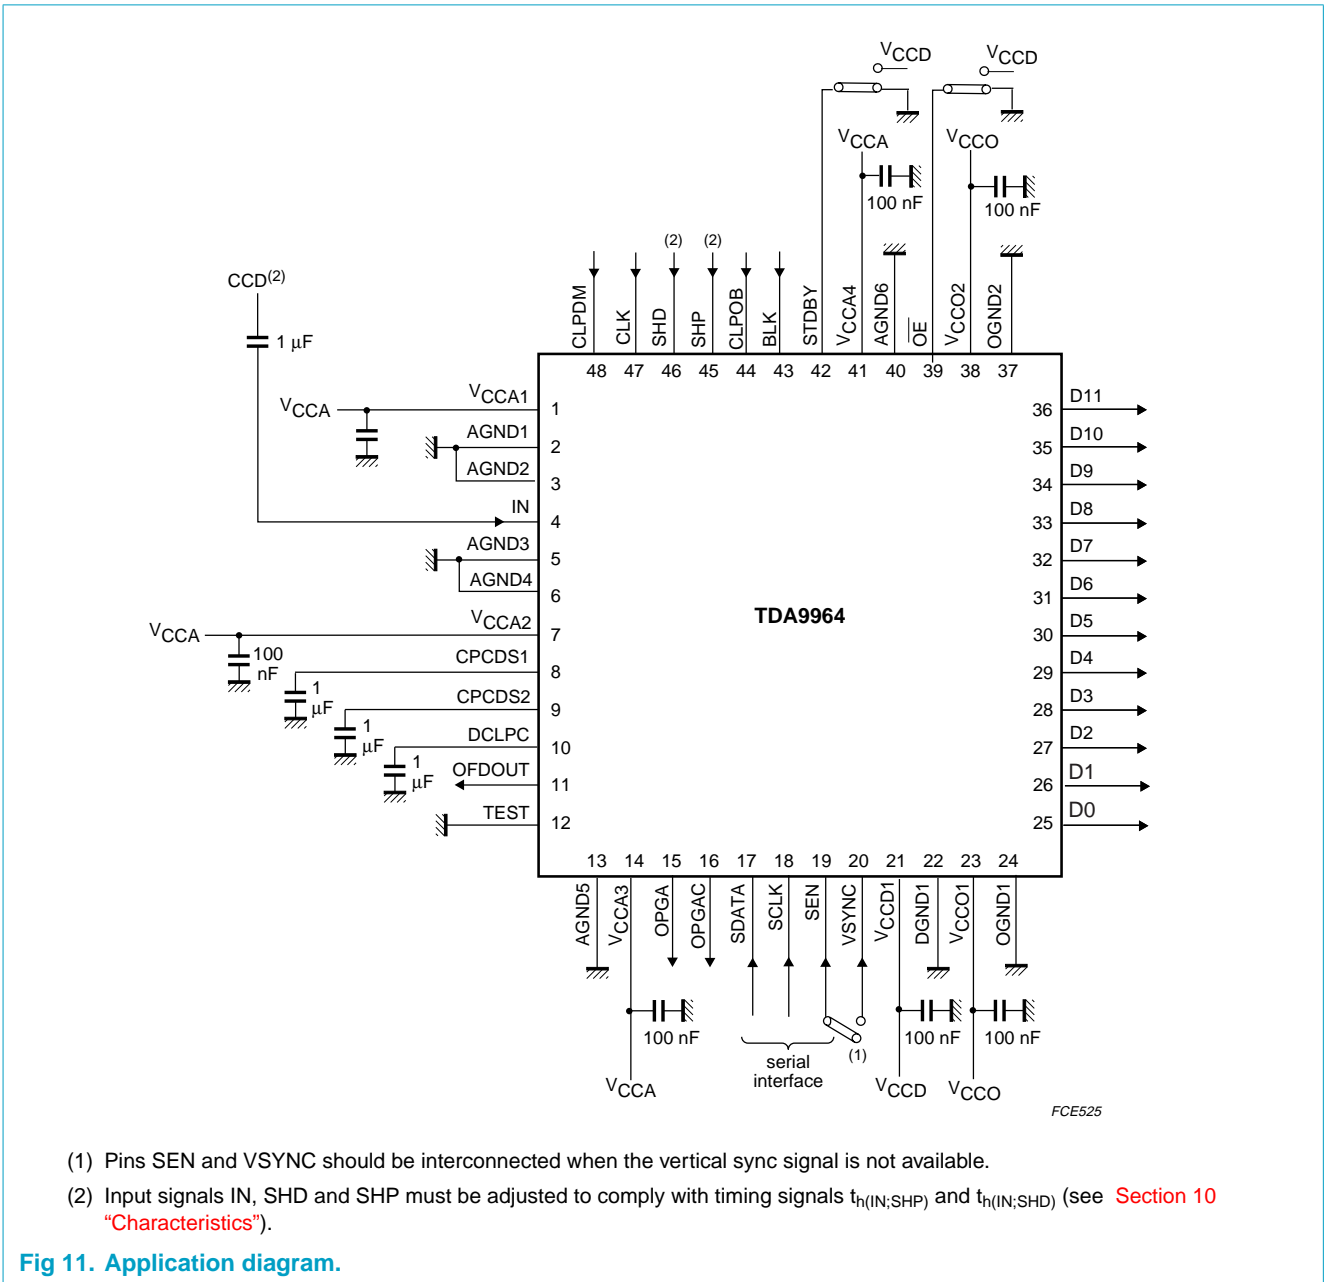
$V_{CCD}$ $V_{CCD}$

$V_{CCA}$ $V_{CCO}$

100 nF 100 nF

(2) (2)

CCD$^{(2)}$

1 μF

CLPDM CLK SHD SHP CLPOB BLK STDBY $V_{CCA4}$ AGND6 $\overline{OE}$ $V_{CCO2}$ OGND2

48 47 46 45 44 43 42 41 40 39 38 37

$V_{CCA}$

$V_{CCA1}$ 1
AGND1 2
AGND2 3
IN 4
AGND3 5
AGND4 6
$V_{CCA2}$ 7
CPCDS1 8
CPCDS2 9
DCLPC 10
OFDOUT 11
TEST 12

$V_{CCA}$

100 nF

1 μF

1 μF

1 μF

TDA9964

36 D11
35 D10
34 D9
33 D8
32 D7
31 D6
30 D5
29 D4
28 D3
27 D2
26 D1
25 D0

13 14 15 16 17 18 19 20 21 22 23 24

AGND5 $V_{CCA3}$ OPGA OPGAC SDATA SCLK SEN VSYNC $V_{CCD1}$ DGND1 $V_{CCO1}$ OGND1

100 nF

100 nF 100 nF

serial interface

(1)

$V_{CCA}$

$V_{CCD}$ $V_{CCO}$

FCE525

(1) Pins SEN and VSYNC should be interconnected when the vertical sync signal is not available.

(2) Input signals IN, SHD and SHP must be adjusted to comply with timing signals $t_{h(IN;SHP)}$ and $t_{h(IN;SHD)}$ (see Section 10 “Characteristics”).

Fig 11. Application diagram.